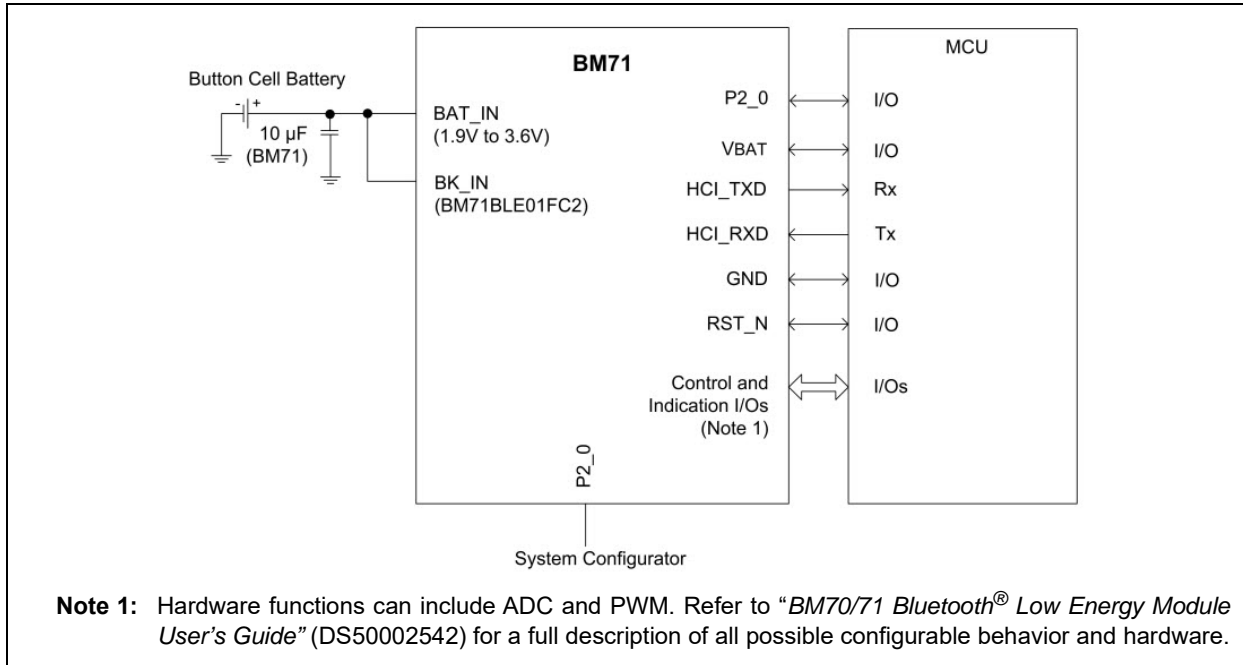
Button Cell Battery

- +

10 µF
(BM71)

BM71

BAT_IN
(1.9V to 3.6V)

BK_IN
(BM71BLE01FC2)

P2_0

VBAT

HCI_TXD

HCI_RXD

GND

RST_N

Control and Indication I/Os (Note 1)

P2_0

System Configurator

MCU

I/O

I/O

Rx

Tx

I/O

I/O

I/Os

**Note 1:** Hardware functions can include ADC and PWM. Refer to "*BM70/71 Bluetooth® Low Energy Module User's Guide"* (DS50002542) for a full description of all possible configurable behavior and hardware.